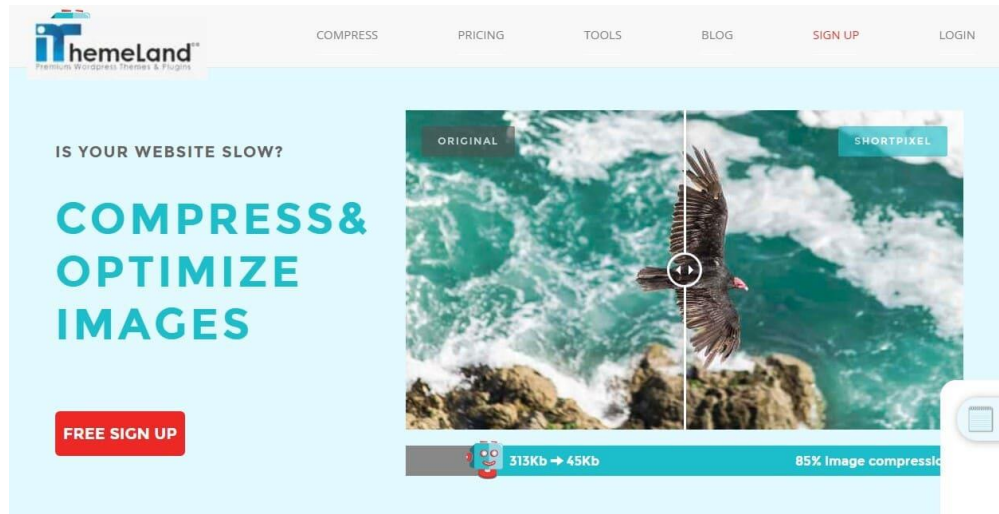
iThemeLand
Premium Wordpress Themes & Plugins

COMPRESS PRICING TOOLS BLOG SIGN UP LOGIN

IS YOUR WEBSITE SLOW?

COMPRESS& OPTIMIZE IMAGES

FREE SIGN UP

ORIGINAL

SHORTPIXEL

313Kb ➜ 45Kb

85% Image compressio